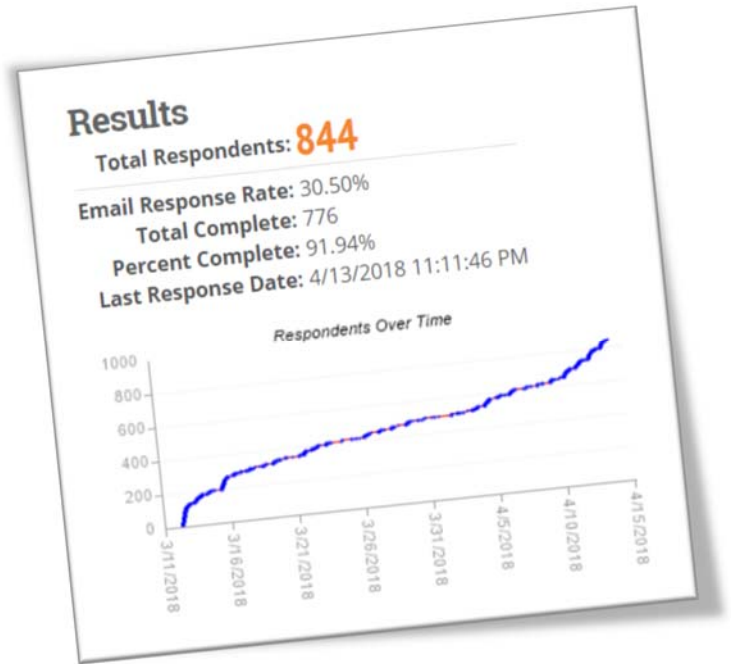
Results

Total Respondents: 844

Email Response Rate: 30.50%
Total Complete: 776
Percent Complete: 91.94%
Last Response Date: 4/13/2018 11:11:46 PM

Respondents Over Time

1000
800
600
400
200
0

3/11/2018
3/16/2018
3/21/2018
3/26/2018
3/31/2018
4/5/2018
4/10/2018
4/15/2018